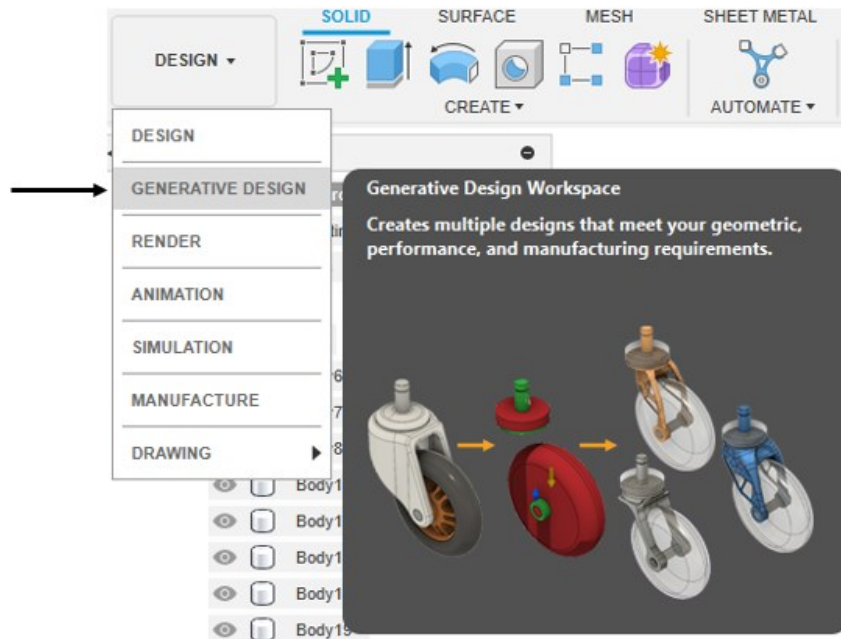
DESIGN ▾

SOLID SURFACE MESH SHEET METAL

CREATE ▾

AUTOMATE ▾

DESIGN

GENERATIVE DESIGN

RENDER

ANIMATION

SIMULATION

MANUFACTURE

DRAWING

Generative Design Workspace

Creates multiple designs that meet your geometric, performance, and manufacturing requirements.

Body1

Body1

Body1

Body1

Body19